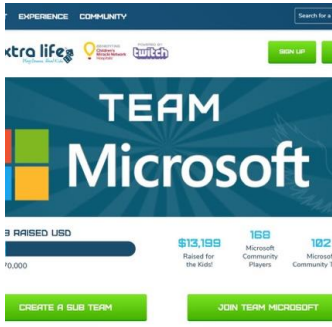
T EXPERIENCE COMMUNITY

Search for a

xtra life Play Games. Heal Kids.

BENEFITING Children's Miracle Network Hospitals

Powered by twitch

SIGN UP

TEAM
Microsoft

3 RAISED USD

?0,000

$13,199
Raised for the Kids!

168
Microsoft Community Players

102
Microsof Community T

CREATE A SUB TEAM

JOIN TEAM MICROSOFT